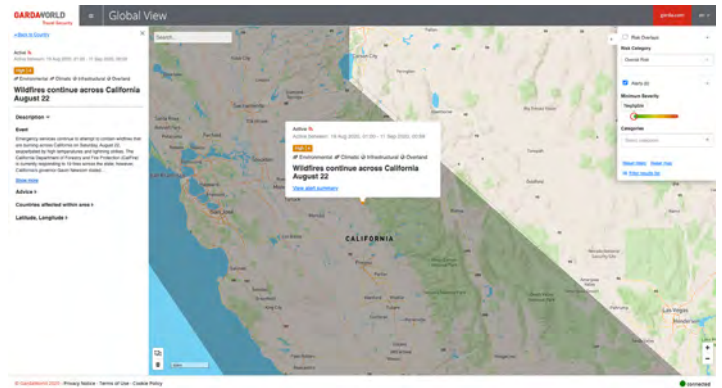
GARDAWORLD Travel Security
Global View
garda.com
EN

« Back to Country
Active
Active between: 19 Aug 2020, 01:30 - 11 Sep 2020, 00:59
High
Environmental Climatic Infrastructural Overland
Wildfires continue across California August 22
Description
Event
Emergency services continue to attempt to contain wildfires that are burning across California on Saturday, August 22, exacerbated by high temperatures and lightning strikes. The California Department of Forestry and Fire Protection (CalFire) is currently responding to 10 fires across the state; however, California's governor Gavin Newsom stated...
Show more
Advice
Countries affected within area
Latitude, Longitude

Search...

Active
Active between: 19 Aug 2020, 01:30 - 11 Sep 2020, 00:59
High
Environmental Climatic Infrastructural Overland
Wildfires continue across California August 22
View alert summary

CALIFORNIA

Risk Overlays
Risk Category
Overall Risk
Alerts
Minimum Severity
Negligible
Categories
Select categories
Reset Filters Reset View
Filter results list

© GardaWorld 2020 · Privacy Notice · Terms of Use · Cookie Policy
connected